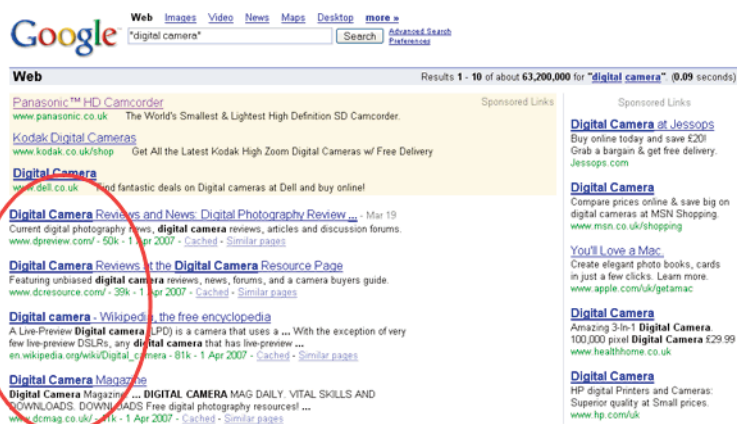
Google

Web Images Video News Maps Desktop more »

"digital camera" Search Advanced Search Preferences

Web

Results 1 - 10 of about 63,200,000 for "digital camera". (0.09 seconds)

Sponsored Links

Panasonic™ HD Camcorder
www.panasonic.co.uk The World's Smallest & Lightest High Definition SD Camcorder.

Kodak Digital Cameras
www.kodak.co.uk/shop Get All the Latest Kodak High Zoom Digital Cameras w/ Free Delivery

Digital Camera
www.dell.co.uk Find fantastic deals on Digital cameras at Dell and buy online!

Digital Camera Reviews and News: Digital Photography Review ... - Mar 19
Current digital photography news, digital camera reviews, articles and discussion forums.
www.dpreview.com/ - 50k - 1 Apr 2007 - Cached - Similar pages

Digital Camera Reviews at the Digital Camera Resource Page
Featuring unbiased digital camera reviews, news, forums, and a camera buyers guide.
www.dcresource.com/ - 39k - 1 Apr 2007 - Cached - Similar pages

Digital camera - Wikipedia, the free encyclopedia
A Live-Preview Digital camera (LPD) is a camera that uses a ... With the exception of very few live-preview DSLRs, any digital camera that has live-preview ...
en.wikipedia.org/wiki/Digital_camera - 81k - 1 Apr 2007 - Cached - Similar pages

Digital Camera Magazine
Digital Camera Magazine ... DIGITAL CAMERA MAG DAILY. VITAL SKILLS AND DOWNLOADS. DOWNLOADS Free digital photography resources! ...
www.dcmag.co.uk/ - 11k - 1 Apr 2007 - Cached - Similar pages

Sponsored Links

Digital Camera at Jessops
Buy online today and save £20! Grab a bargain & get free delivery.
Jessops.com

Digital Camera
Compare prices online & save big on digital cameras at MSN Shopping.
www.msn.co.uk/shopping

You'll Love a Mac.
Create elegant photo books, cards in just a few clicks. Learn more.
www.apple.com/uk/getamac

Digital Camera
Amazing 3-In-1 Digital Camera. 100,000 pixel Digital Camera £29.99
www.healthhome.co.uk

Digital Camera
HP Digital Printers and Cameras: Superior quality at Small prices.
www.hp.com/uk